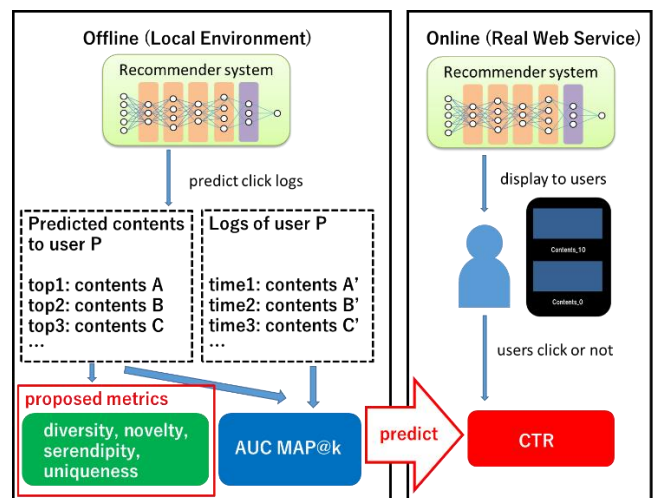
Offline (Local Environment)

Recommender system

predict click logs

Predicted contents to user P

top1: contents A
top2: contents B
top3: contents C
…

Logs of user P

time1: contents A'
time2: contents B'
time3: contents C'
…

proposed metrics

diversity, novelty, serendipity, uniqueness

AUC MAP@k

predict

Online (Real Web Service)

Recommender system

display to users

Contents_10

Contents_0

users click or not

CTR